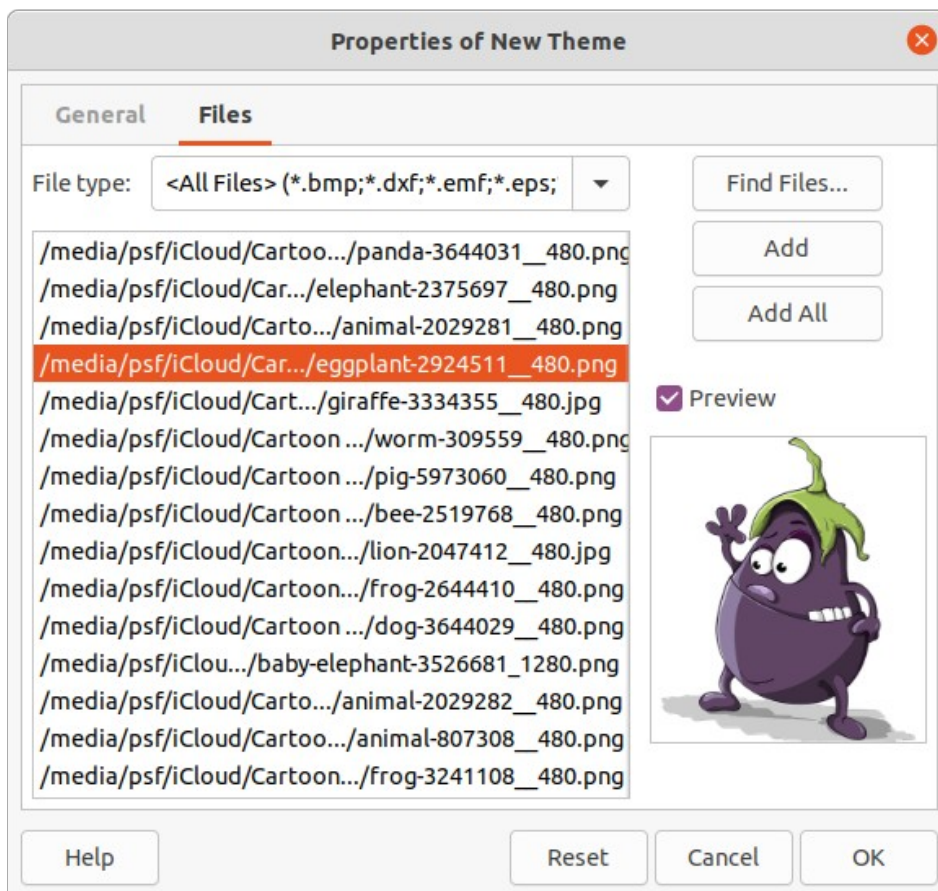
Properties of New Theme

General Files

File type: <All Files> (*.bmp;*.dxf;*.emf;*.eps;

Find Files...

Add

Add All

/media/psf/iCloud/Cartoo.../panda-3644031__480.png
/media/psf/iCloud/Car.../elephant-2375697__480.png
/media/psf/iCloud/Carto.../animal-2029281__480.png
/media/psf/iCloud/Car.../eggplant-2924511__480.png
/media/psf/iCloud/Cart.../giraffe-3334355__480.jpg
/media/psf/iCloud/Cartoon .../worm-309559__480.png
/media/psf/iCloud/Cartoon .../pig-5973060__480.png
/media/psf/iCloud/Cartoon .../bee-2519768__480.png
/media/psf/iCloud/Cartoon.../lion-2047412__480.jpg
/media/psf/iCloud/Cartoon.../frog-2644410__480.png
/media/psf/iCloud/Cartoon .../dog-3644029__480.png
/media/psf/iClou.../baby-elephant-3526681_1280.png
/media/psf/iCloud/Carto.../animal-2029282__480.png
/media/psf/iCloud/Cartoo.../animal-807308__480.png
/media/psf/iCloud/Cartoon.../frog-3241108__480.png

Preview

Help Reset Cancel OK